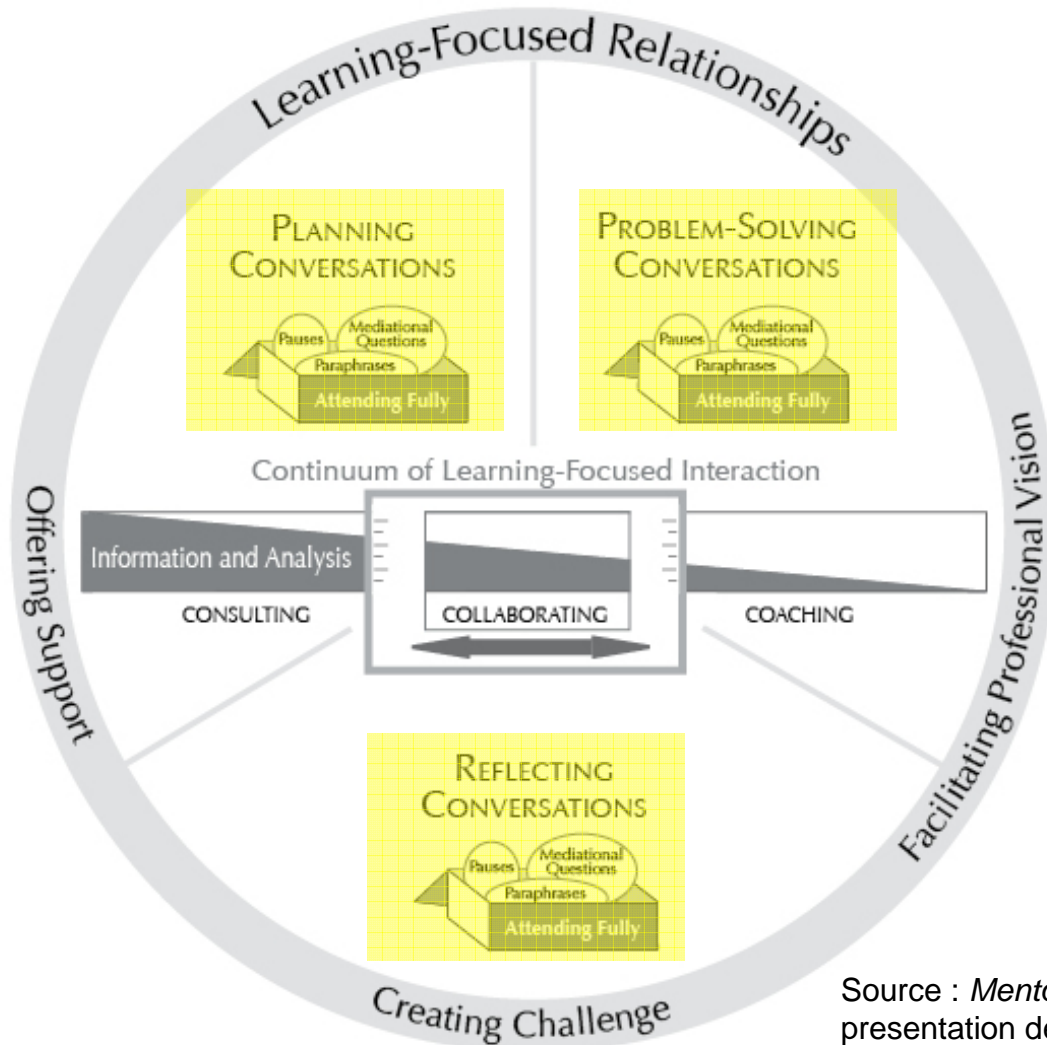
Learning-Focused Relationships

Planning Conversations

Pauses
Mediational Questions
Paraphrases
Attending Fully

Problem-Solving Conversations

Pauses
Mediational Questions
Paraphrases
Attending Fully

Offering Support

Facilitating Professional Vision

Continuum of Learning-Focused Interaction

Information and Analysis

CONSULTING

COLLABORATING

COACHING

Reflecting Conversations

Pauses
Mediational Questions
Paraphrases
Attending Fully

Creating Challenge

Source : Mento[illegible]
presentation do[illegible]